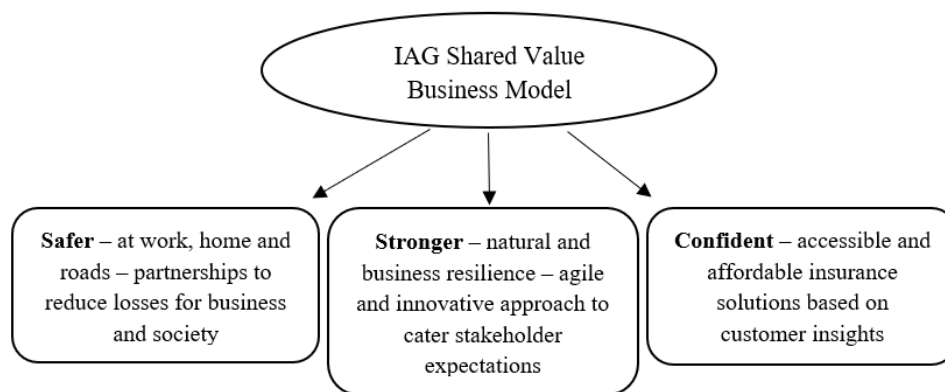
IAG Shared Value Business Model

**Safer** – at work, home and roads – partnerships to reduce losses for business and society

**Stronger** – natural and business resilience – agile and innovative approach to cater stakeholder expectations

**Confident** – accessible and affordable insurance solutions based on customer insights